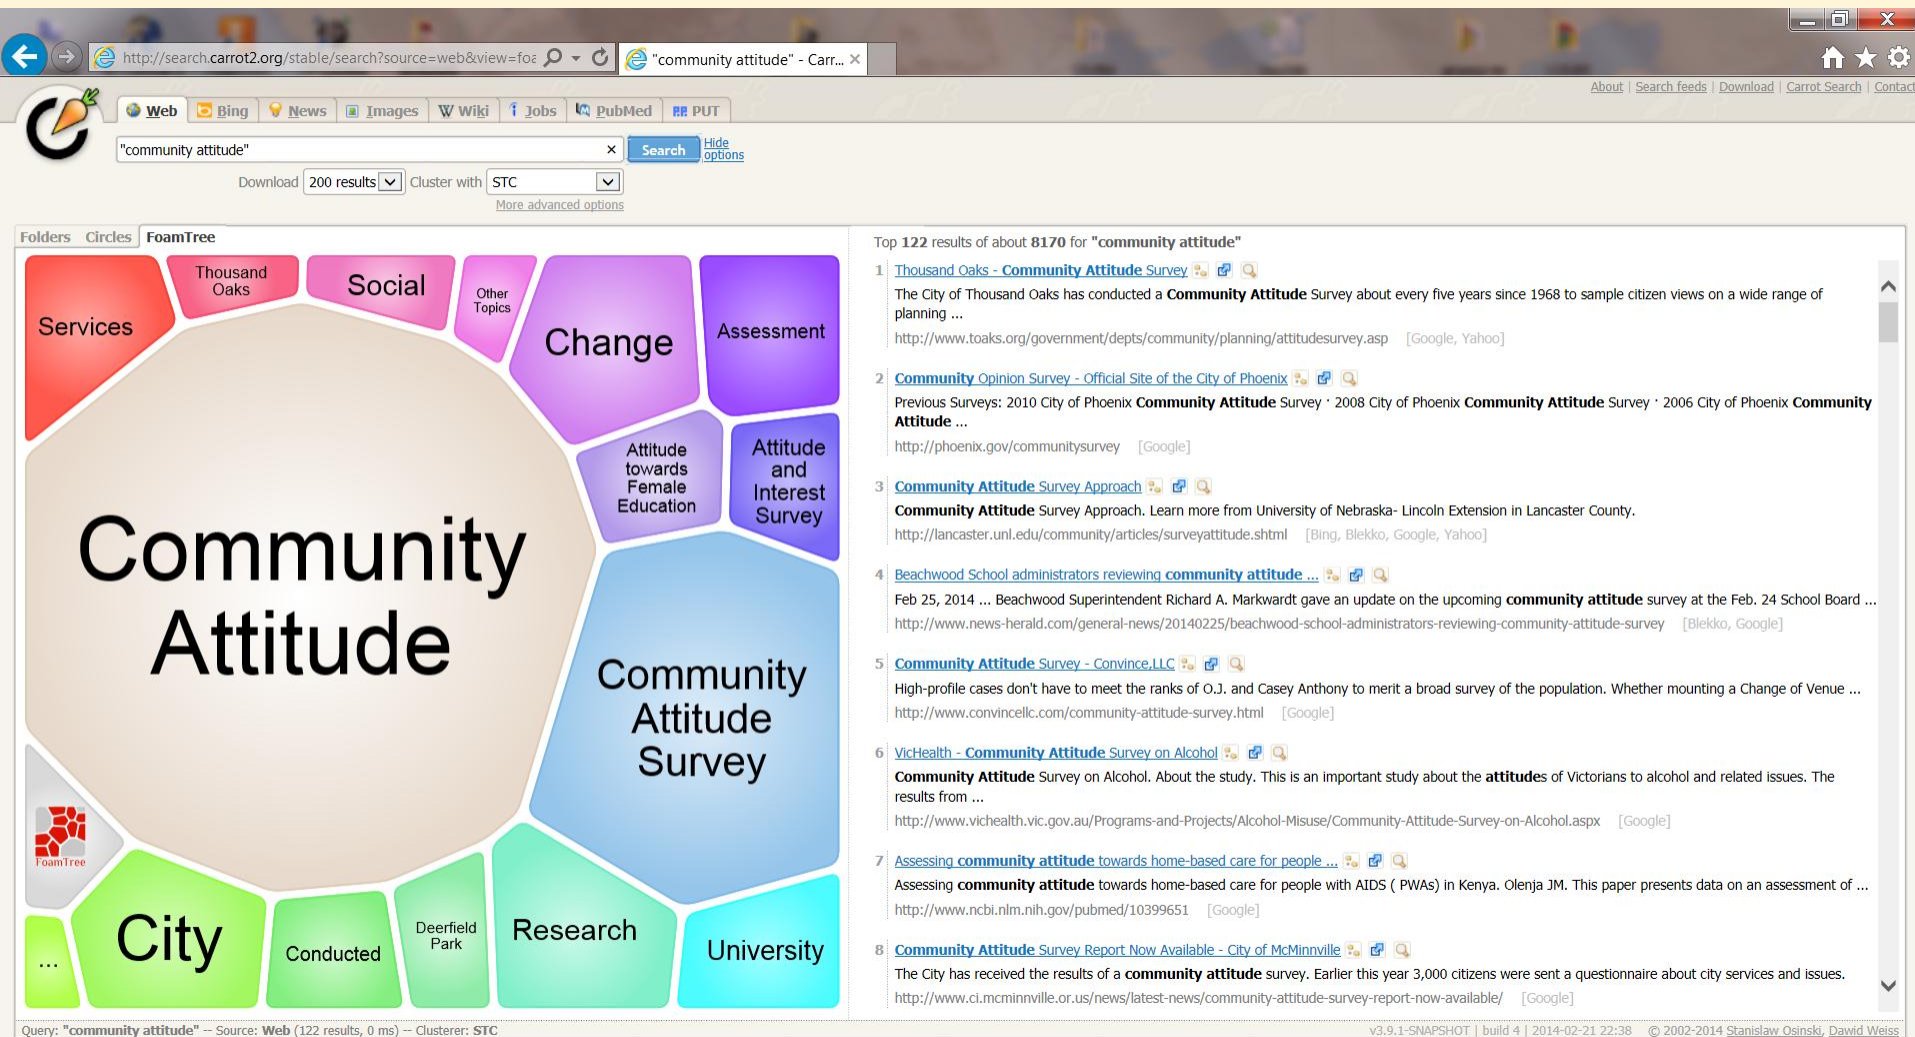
http://search.carrot2.org/stable/search?source=web&view=foa
"community attitude" - Carr...

About | Search feeds | Download | Carrot Search | Contact

Web | Bing | News | Images | Wiki | Jobs | PubMed | PUT

"community attitude" ×
Search
Hide options

Download 200 results Cluster with STC
More advanced options

Folders Circles FoamTree

Services
Thousand Oaks
Social
Other Topics
Change
Assessment
Attitude towards Female Education
Attitude and Interest Survey
Community Attitude
Community Attitude Survey
FoamTree
...
City
Conducted
Deerfield Park
Research
University

Top 122 results of about 8170 for "community attitude"

1 Thousand Oaks - Community Attitude Survey
The City of Thousand Oaks has conducted a Community Attitude Survey about every five years since 1968 to sample citizen views on a wide range of planning ...
http://www.toaks.org/government/depts/community/planning/attitudesurvey.asp [Google, Yahoo]

2 Community Opinion Survey - Official Site of the City of Phoenix
Previous Surveys: 2010 City of Phoenix Community Attitude Survey · 2008 City of Phoenix Community Attitude Survey · 2006 City of Phoenix Community Attitude ...
http://phoenix.gov/communitysurvey [Google]

3 Community Attitude Survey Approach
Community Attitude Survey Approach. Learn more from University of Nebraska- Lincoln Extension in Lancaster County.
http://lancaster.unl.edu/community/articles/surveyattitude.shtml [Bing, Blekko, Google, Yahoo]

4 Beachwood School administrators reviewing community attitude ...
Feb 25, 2014 ... Beachwood Superintendent Richard A. Markwardt gave an update on the upcoming community attitude survey at the Feb. 24 School Board ...
http://www.news-herald.com/general-news/20140225/beachwood-school-administrators-reviewing-community-attitude-survey [Blekko, Google]

5 Community Attitude Survey - Convince,LLC
High-profile cases don't have to meet the ranks of O.J. and Casey Anthony to merit a broad survey of the population. Whether mounting a Change of Venue ...
http://www.convincellc.com/community-attitude-survey.html [Google]

6 VicHealth - Community Attitude Survey on Alcohol
Community Attitude Survey on Alcohol. About the study. This is an important study about the attitudes of Victorians to alcohol and related issues. The results from ...
http://www.vichealth.vic.gov.au/Programs-and-Projects/Alcohol-Misuse/Community-Attitude-Survey-on-Alcohol.aspx [Google]

7 Assessing community attitude towards home-based care for people ...
Assessing community attitude towards home-based care for people with AIDS ( PWAs) in Kenya. Olenja JM. This paper presents data on an assessment of ...
http://www.ncbi.nlm.nih.gov/pubmed/10399651 [Google]

8 Community Attitude Survey Report Now Available - City of McMinnville
The City has received the results of a community attitude survey. Earlier this year 3,000 citizens were sent a questionnaire about city services and issues.
http://www.ci.mcminnville.or.us/news/latest-news/community-attitude-survey-report-now-available/ [Google]

Query: "community attitude" -- Source: Web (122 results, 0 ms) -- Clusterer: STC
v3.9.1-SNAPSHOT | build 4 | 2014-02-21 22:38 © 2002-2014 Stanisław Osiński, Dawid Weiss